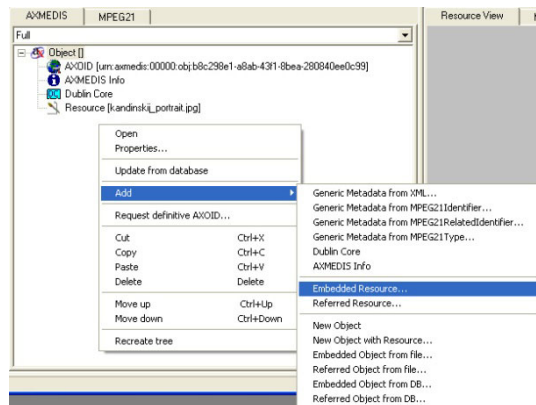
AXMEDIS | MPEG21 | Resource View

Full

Object []
AXOID [urn:axmedis:00000:obj:b8c298e1-a8ab-43f1-8bea-280840ee0c99]
AXMEDIS Info
Dublin Core
Resource [kandinskij_portrait.jpg]

Open
Properties...
Update from database
Add
Request definitive AXOID...
Cut Ctrl+X
Copy Ctrl+C
Paste Ctrl+V
Delete Delete
Move up Ctrl+Up
Move down Ctrl+Down
Recreate tree

Generic Metadata from XML...
Generic Metadata from MPEG21Identifier...
Generic Metadata from MPEG21RelatedIdentifier...
Generic Metadata from MPEG21Type...
Dublin Core
AXMEDIS Info
Embedded Resource...
Referred Resource...
New Object
New Object with Resource...
Embedded Object from file...
Referred Object from file...
Embedded Object from DB...
Referred Object from DB...